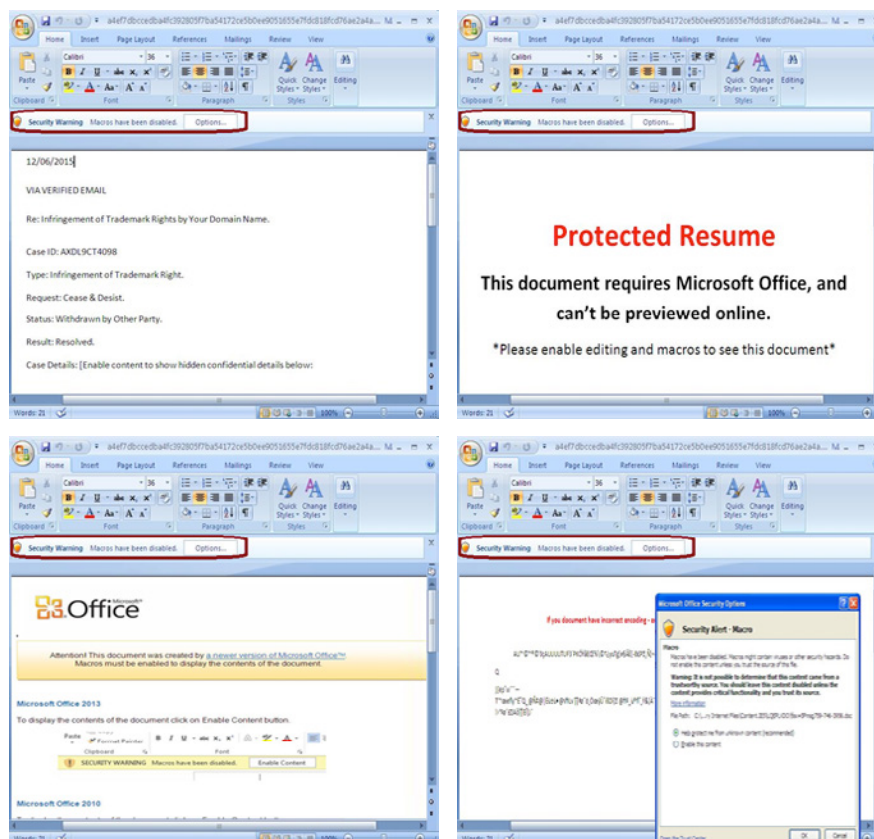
a4ef7dbccedba4fc392805f7ba54172ce5b0ee9051655e7fdc818fcd76ae2a4a... M...

Home Insert Page Layout References Mailings Review View

Calibri 36

Paste

Quick Styles Change Styles Editing

Clipboard Font Paragraph Styles

Security Warning Macros have been disabled. Options...

12/06/2015

VIA VERIFIED EMAIL

Re: Infringement of Trademark Rights by Your Domain Name.

Case ID: AXDL9CT4098

Type: Infringement of Trademark Right.

Request: Cease & Desist.

Status: Withdrawn by Other Party.

Result: Resolved.

Case Details: [Enable content to show hidden confidential details below:

Words: 21 100%

a4ef7dbccedba4fc392805f7ba54172ce5b0ee9051655e7fdc818fcd76ae2a4a... M...

Home Insert Page Layout References Mailings Review View

Calibri 36

Paste

Quick Styles Change Styles Editing

Clipboard Font Paragraph Styles

Security Warning Macros have been disabled. Options...

Protected Resume

This document requires Microsoft Office, and can't be previewed online.

*Please enable editing and macros to see this document*

Words: 21 100%

a4ef7dbccedba4fc392805f7ba54172ce5b0ee9051655e7fdc818fcd76ae2a4a... M...

Home Insert Page Layout References Mailings Review View

Calibri 36

Paste

Quick Styles Change Styles Editing

Clipboard Font Paragraph Styles

Security Warning Macros have been disabled. Options...

Office

Attention! This document was created by a newer version of Microsoft Office™ Macros must be enabled to display the contents of the document.

Microsoft Office 2013

To display the contents of the document click on Enable Content button.

Paste Format Painter

Clipboard Font

SECURITY WARNING Macros have been disabled. Enable Content

Microsoft Office 2010

a4ef7dbccedba4fc392805f7ba54172ce5b0ee9051655e7fdc818fcd76ae2a4a... M...

Home Insert Page Layout References Mailings Review View

Calibri 36

Paste

Quick Styles Change Styles Editing

Clipboard Font Paragraph Styles

Security Warning Macros have been disabled. Options...

If you document have incorrect encoding - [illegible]

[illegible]

Microsoft Office Security Options

Security Alert - Macro

Macro

Macros have been disabled. Macros might contain viruses or other security hazards. Do not enable this content unless you trust the source of this file.

Warning: It is not possible to determine that this content came from a trustworthy source. You should leave this content disabled unless the content provides critical functionality and you trust its source.

More information

File Path: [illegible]

Help protect me from unknown content (recommended)

Enable this content

Open the Trust Center OK Cancel